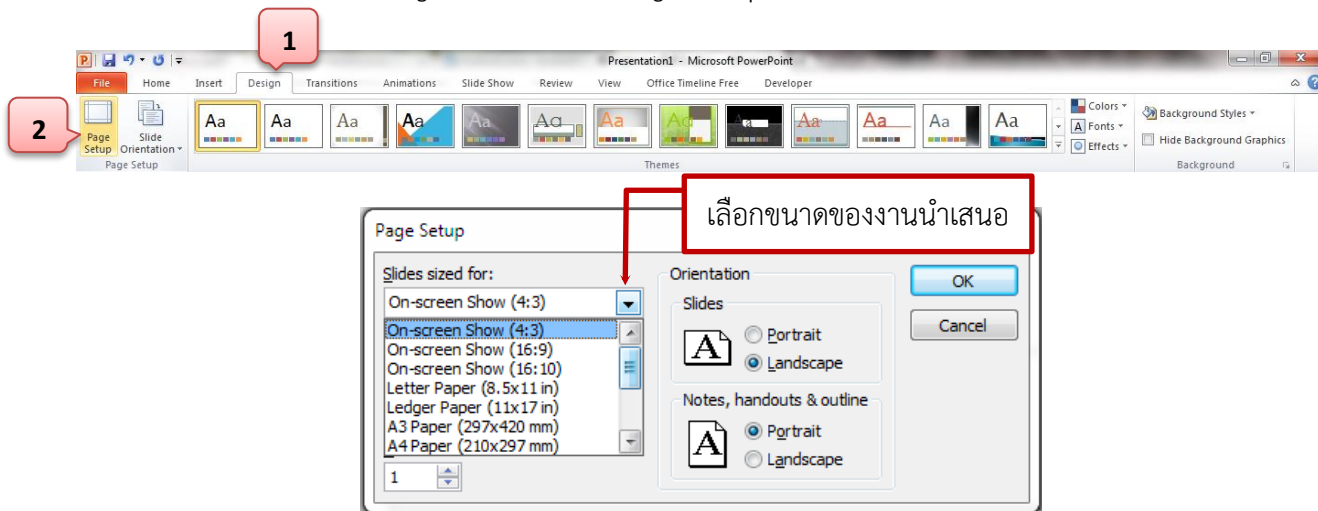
1

Presentation1 - Microsoft PowerPoint

File Home Insert Design Transitions Animations Slide Show Review View Office Timeline Free Developer

2

Page Setup Slide Orientation

Page Setup

Aa Aa Aa Aa Aa Aa Aa Aa Aa Aa Aa Aa Aa

Themes

Colors Fonts Effects

Background Styles

Hide Background Graphics

Background

เลือกขนาดของงานนำเสนอ

Page Setup

Slides sized for:

On-screen Show (4:3)

On-screen Show (4:3)
On-screen Show (16:9)
On-screen Show (16:10)
Letter Paper (8.5x11 in)
Ledger Paper (11x17 in)
A3 Paper (297x420 mm)
A4 Paper (210x297 mm)

1

Orientation

Slides

Portrait

Landscape

Notes, handouts & outline

Portrait

Landscape

OK

Cancel